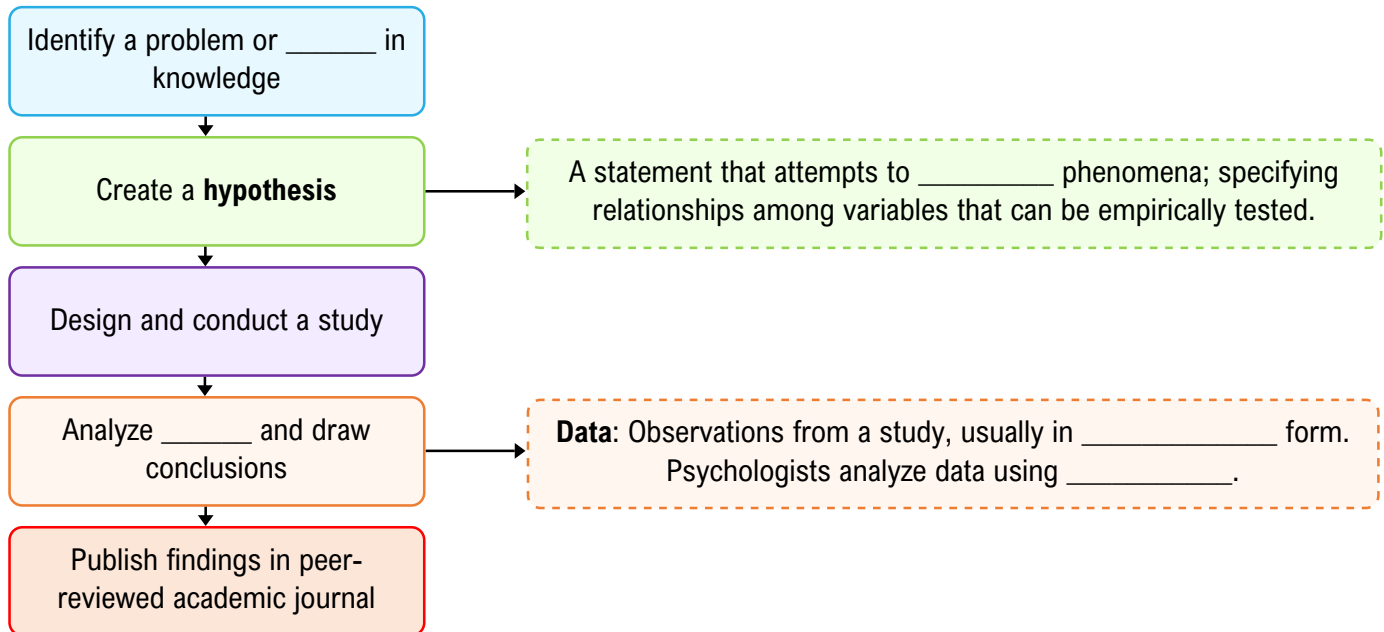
Identify a problem or ______ in knowledge

Create a **hypothesis**

A statement that attempts to _________ phenomena; specifying relationships among variables that can be empirically tested.

Design and conduct a study

Analyze ______ and draw conclusions

**Data**: Observations from a study, usually in _____________ form. Psychologists analyze data using ___________.

Publish findings in peer-reviewed academic journal